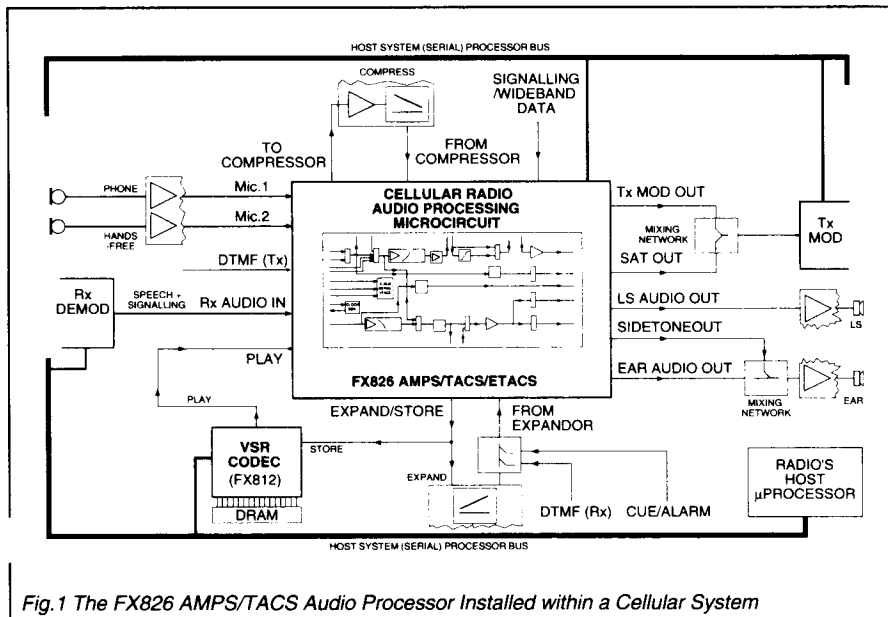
HOST SYSTEM (SERIAL) PROCESSOR BUS

COMPRESS

SIGNALLING /WIDEBAND DATA

TO COMPRESSOR

FROM COMPRESSOR

PHONE

HANDS-FREE

Mic.1

Mic.2

CELLULAR RADIO AUDIO PROCESSING MICROCIRCUIT

Tx MOD OUT

MIXING NETWORK

Tx MOD

SAT OUT

DTMF (Tx)

Rx DEMOD

SPEECH + SIGNALLING

Rx AUDIO IN

LS AUDIO OUT

LS

SIDETONEOUT

PLAY

EAR AUDIO OUT

FX826 AMPS/TACS/ETACS

MIXING NETWORK

EAR

PLAY

EXPAND/STORE

FROM EXPANDOR

VSR CODEC (FX812)

STORE

EXPAND

RADIO'S HOST µPROCESSOR

DRAM

DTMF (Rx)

CUE/ALARM

HOST SYSTEM (SERIAL) PROCESSOR BUS

Fig.1 The FX826 AMPS/TACS Audio Processor Installed within a Cellular System